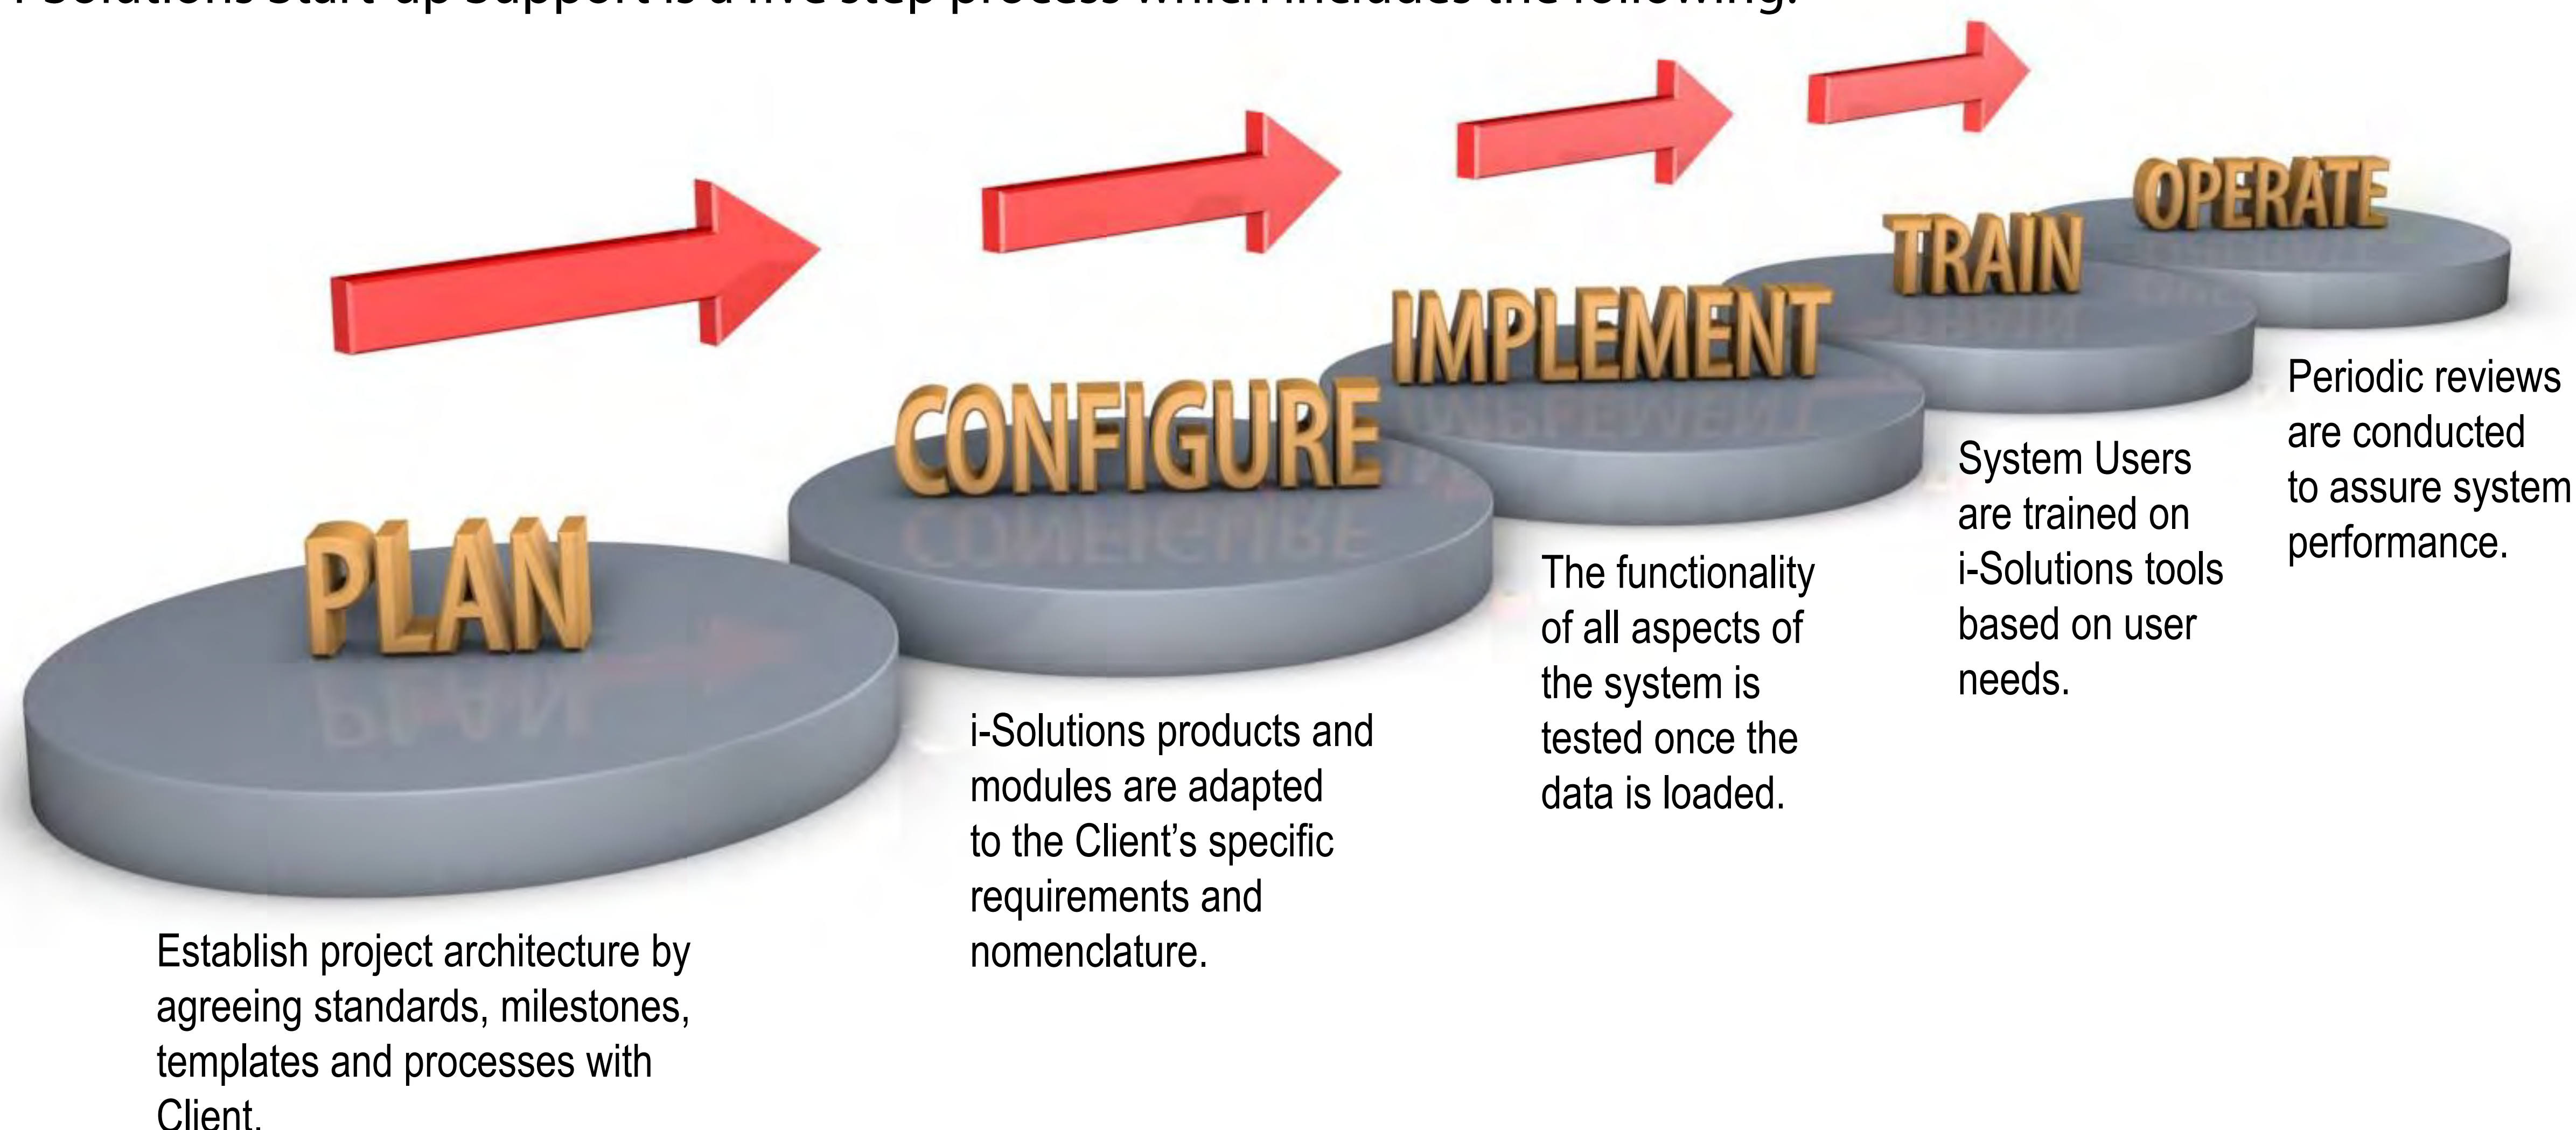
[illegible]-Solutions start-up support is a five step process which includes the following:

PLAN

CONFIGURE

IMPLEMENT

TRAIN

OPERATE

Establish project architecture by agreeing standards, milestones, templates and processes with Client.

i-Solutions products and modules are adapted to the Client's specific requirements and nomenclature.

The functionality of all aspects of the system is tested once the data is loaded.

System Users are trained on i-Solutions tools based on user needs.

Periodic reviews are conducted to assure system performance.